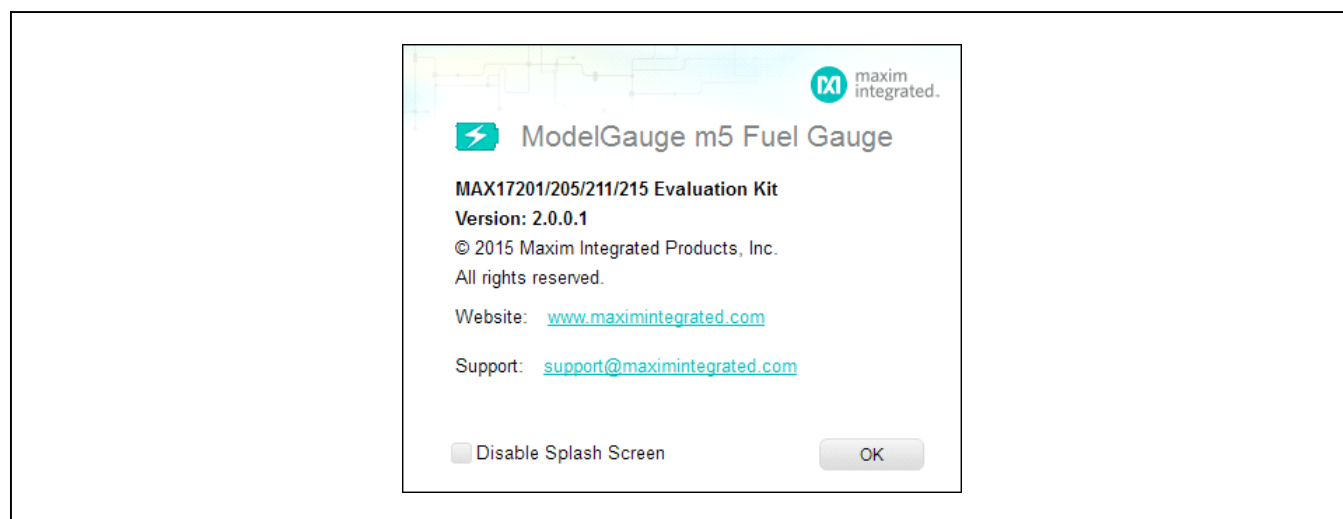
maxim integrated.

ModelGauge m5 Fuel Gauge

MAX17201/205/211/215 Evaluation Kit
Version: 2.0.0.1
© 2015 Maxim Integrated Products, Inc.
All rights reserved.

Website: www.maximintegrated.com

Support: support@maximintegrated.com

Disable Splash Screen

OK